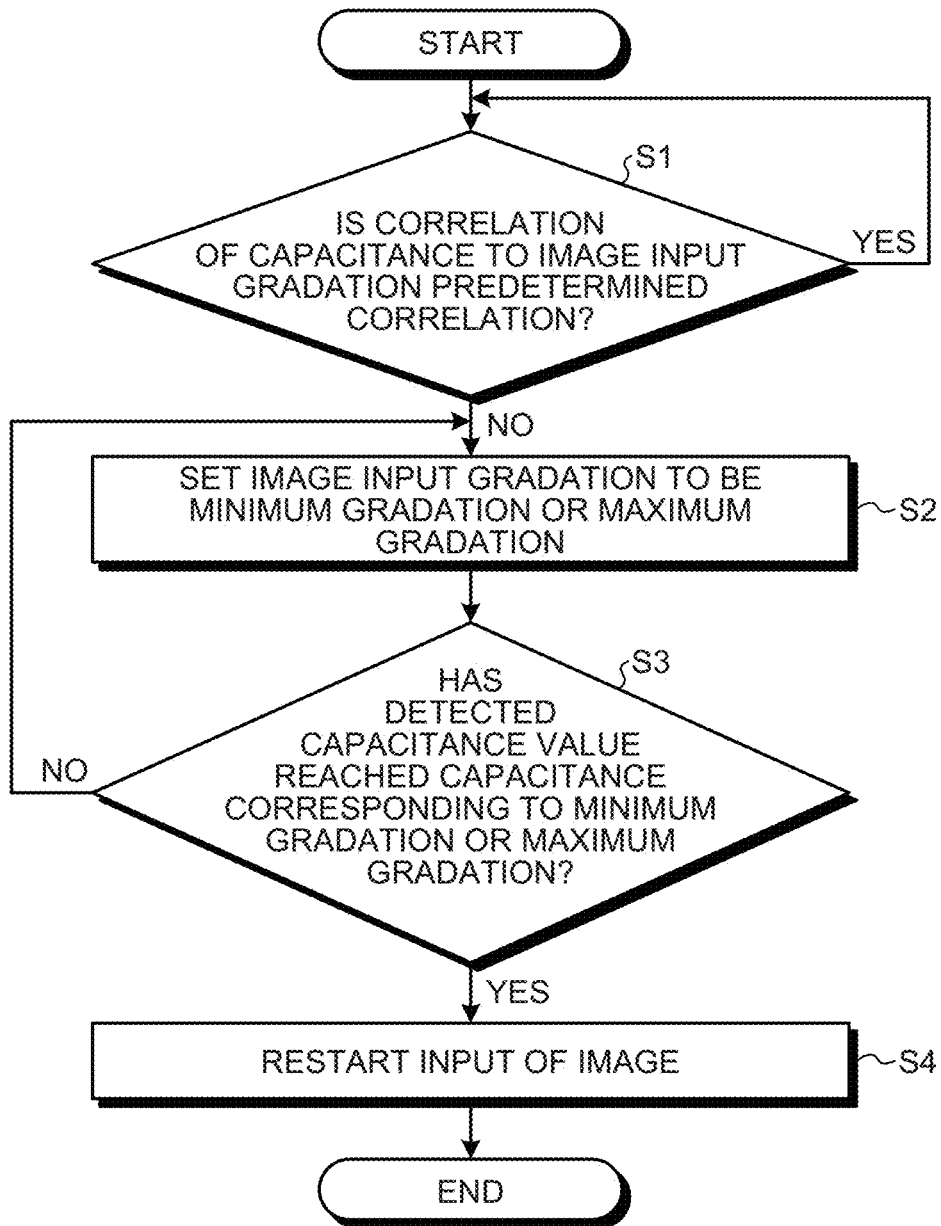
START

S1

IS CORRELATION OF CAPACITANCE TO IMAGE INPUT GRADATION PREDETERMINED CORRELATION?

YES

NO

SET IMAGE INPUT GRADATION TO BE MINIMUM GRADATION OR MAXIMUM GRADATION

S2

S3

HAS DETECTED CAPACITANCE VALUE REACHED CAPACITANCE CORRESPONDING TO MINIMUM GRADATION OR MAXIMUM GRADATION?

NO

YES

RESTART INPUT OF IMAGE

S4

END